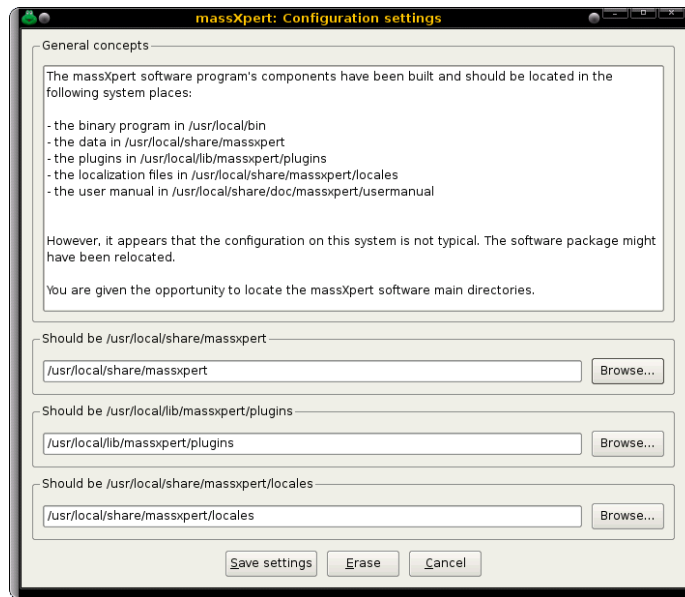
massXpert: Configuration settings

General concepts

The massXpert software program's components have been built and should be located in the following system places:

- the binary program in /usr/local/bin
- the data in /usr/local/share/massxpert
- the plugins in /usr/local/lib/massxpert/plugins
- the localization files in /usr/local/share/massxpert/locales
- the user manual in /usr/local/share/doc/massxpert/usermanual

However, it appears that the configuration on this system is not typical. The software package might have been relocated.

You are given the opportunity to locate the massXpert software main directories.

Should be /usr/local/share/massxpert

/usr/local/share/massxpert

Browse...

Should be /usr/local/lib/massxpert/plugins

/usr/local/lib/massxpert/plugins

Browse...

Should be /usr/local/share/massxpert/locales

/usr/local/share/massxpert/locales

Browse...

Save settings

Erase

Cancel